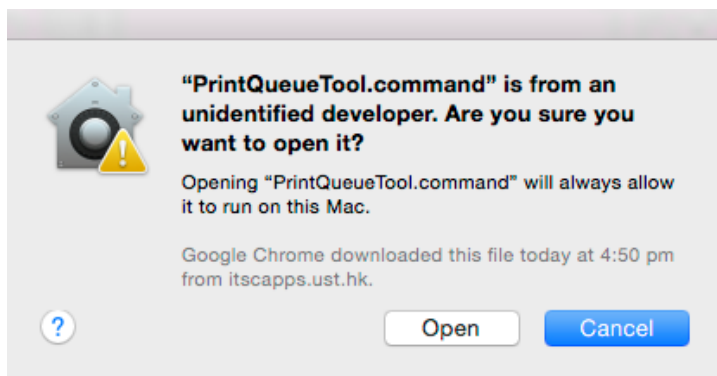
“PrintQueueTool.command” is from an unidentified developer. Are you sure you want to open it?

Opening “PrintQueueTool.command” will always allow it to run on this Mac.

Google Chrome downloaded this file today at 4:50 pm from itscapps.ust.hk.

?

Open

Cancel